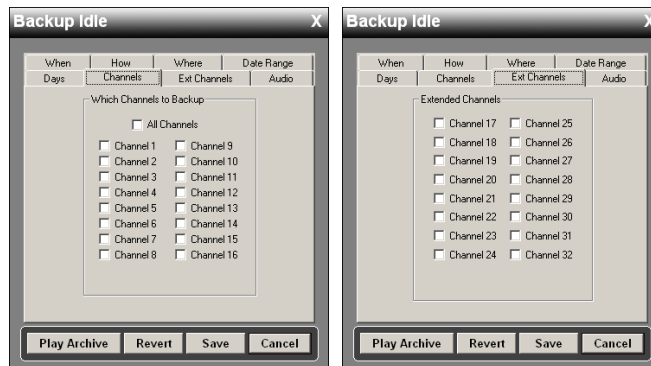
Backup Idle X

When | How | Where | Date Range
Days | Channels | Ext Channels | Audio

Which Channels to Backup

All Channels

Channel 1
Channel 2
Channel 3
Channel 4
Channel 5
Channel 6
Channel 7
Channel 8

Channel 9
Channel 10
Channel 11
Channel 12
Channel 13
Channel 14
Channel 15
Channel 16

Play Archive | Revert | Save | Cancel

Backup Idle X

When | How | Where | Date Range
Days | Channels | Ext Channels | Audio

Extended Channels

Channel 17
Channel 18
Channel 19
Channel 20
Channel 21
Channel 22
Channel 23
Channel 24

Channel 25
Channel 26
Channel 27
Channel 28
Channel 29
Channel 30
Channel 31
Channel 32

Play Archive | Revert | Save | Cancel